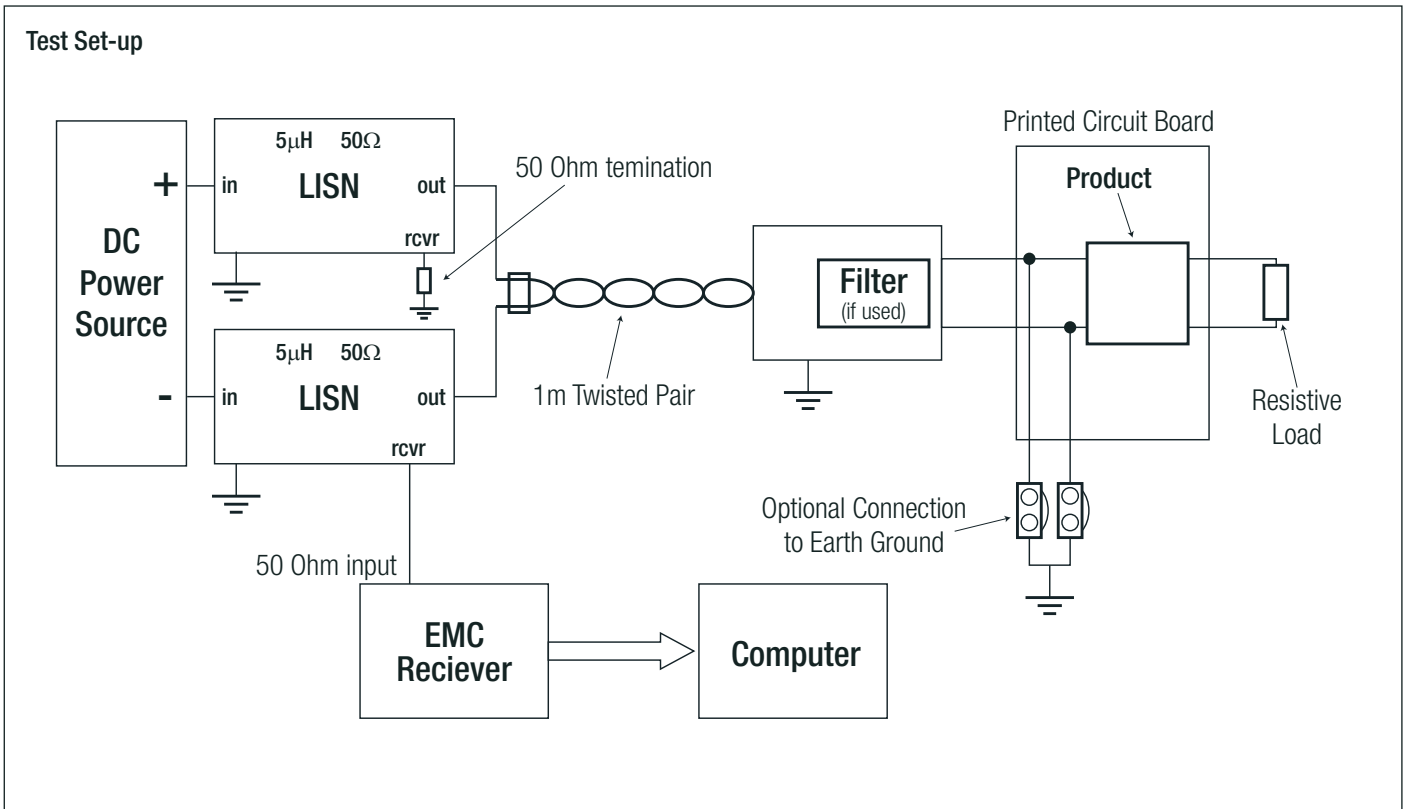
Test Set-up

DC Power Source

+

-

5$\mu$H 50$\Omega$

in LISN out

rcvr

5$\mu$H 50$\Omega$

in LISN out

rcvr

50 Ohm temination

1m Twisted Pair

Filter (if used)

Printed Circuit Board

Product

Resistive Load

Optional Connection to Earth Ground

50 Ohm input

EMC Reciever

Computer